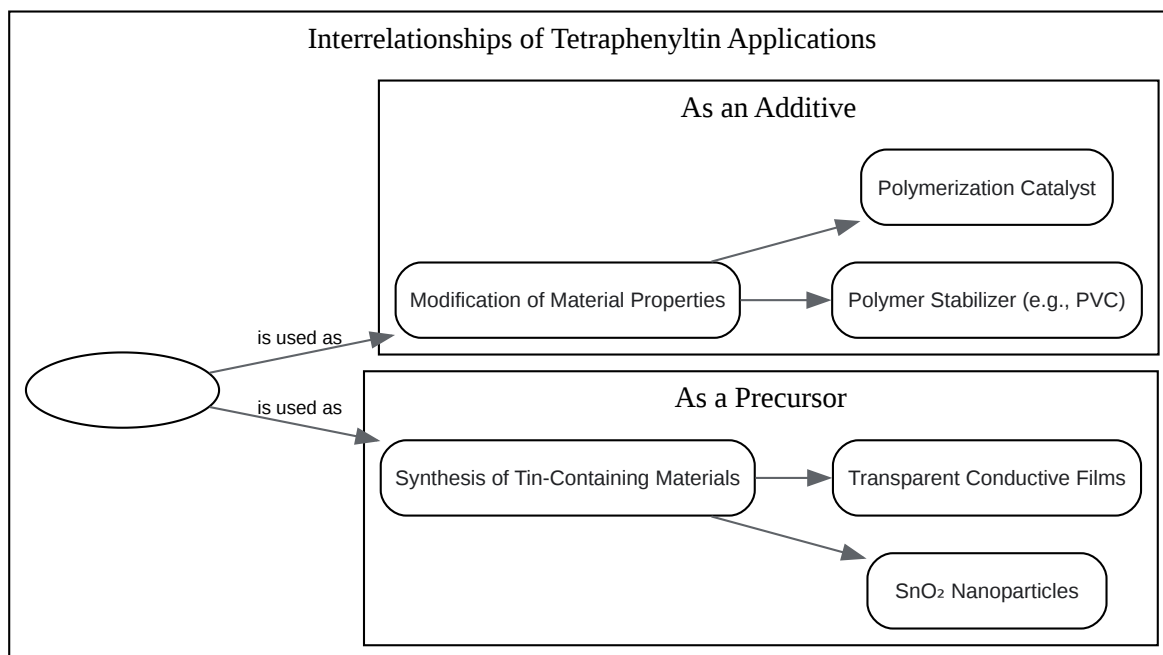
Interrelationships of Tetraphenyltin Applications

As an Additive

Polymerization Catalyst

Modification of Material Properties

Polymer Stabilizer (e.g., PVC)

is used as

is used as

As a Precursor

Synthesis of Tin-Containing Materials

Transparent Conductive Films

$SnO_2$ Nanoparticles